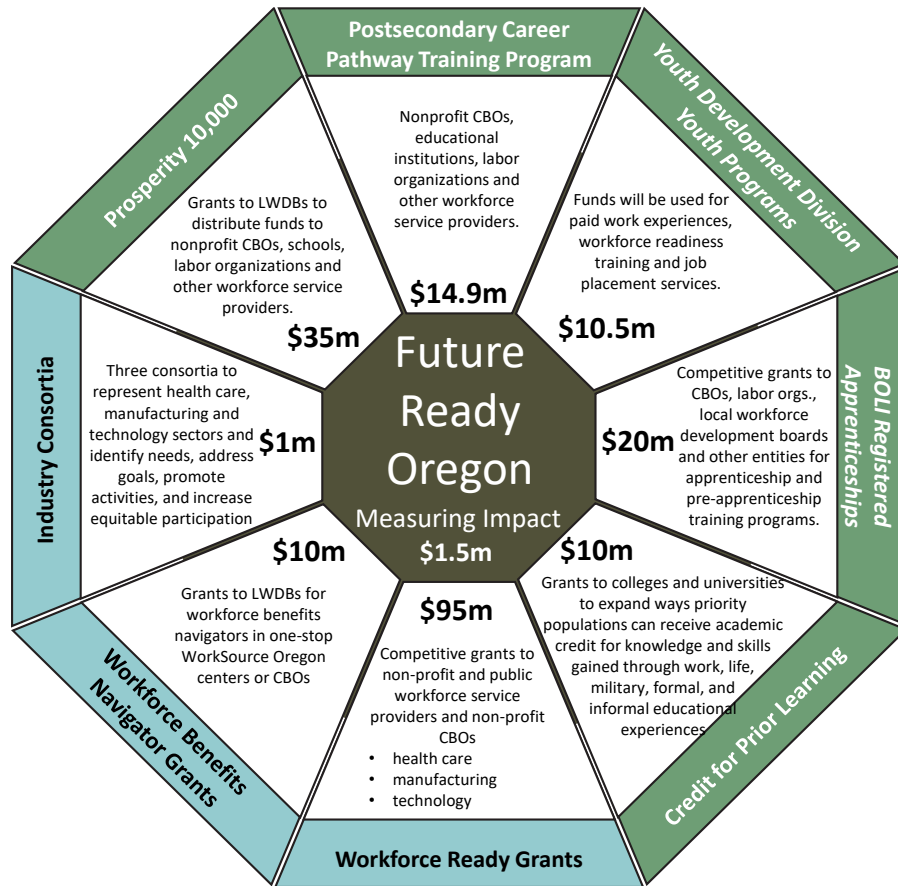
Future Ready Oregon

Measuring Impact
$1.5m

Postsecondary Career Pathway Training Program

Nonprofit CBOs, educational institutions, labor organizations and other workforce service providers.

$14.9m

Youth Development Division Youth Programs

Funds will be used for paid work experiences, workforce readiness training and job placement services.

$10.5m

BOLI Registered Apprenticeships

Competitive grants to CBOs, labor orgs., local workforce development boards and other entities for apprenticeship and pre-apprenticeship training programs.

$20m

Credit for Prior Learning

$10m

Grants to colleges and universities to expand ways priority populations can receive academic credit for knowledge and skills gained through work, life, military, formal, and informal educational experiences.

Workforce Ready Grants

$95m

Competitive grants to non-profit and public workforce service providers and non-profit CBOs
• health care
• manufacturing
• technology

Workforce Benefits Navigator Grants

$10m

Grants to LWDBs for workforce benefits navigators in one-stop WorkSource Oregon centers or CBOs

Industry Consortia

Three consortia to represent health care, manufacturing and technology sectors and identify needs, address goals, promote activities, and increase equitable participation

$1m

Prosperity 10,000

Grants to LWDBs to distribute funds to nonprofit CBOs, schools, labor organizations and other workforce service providers.

$35m